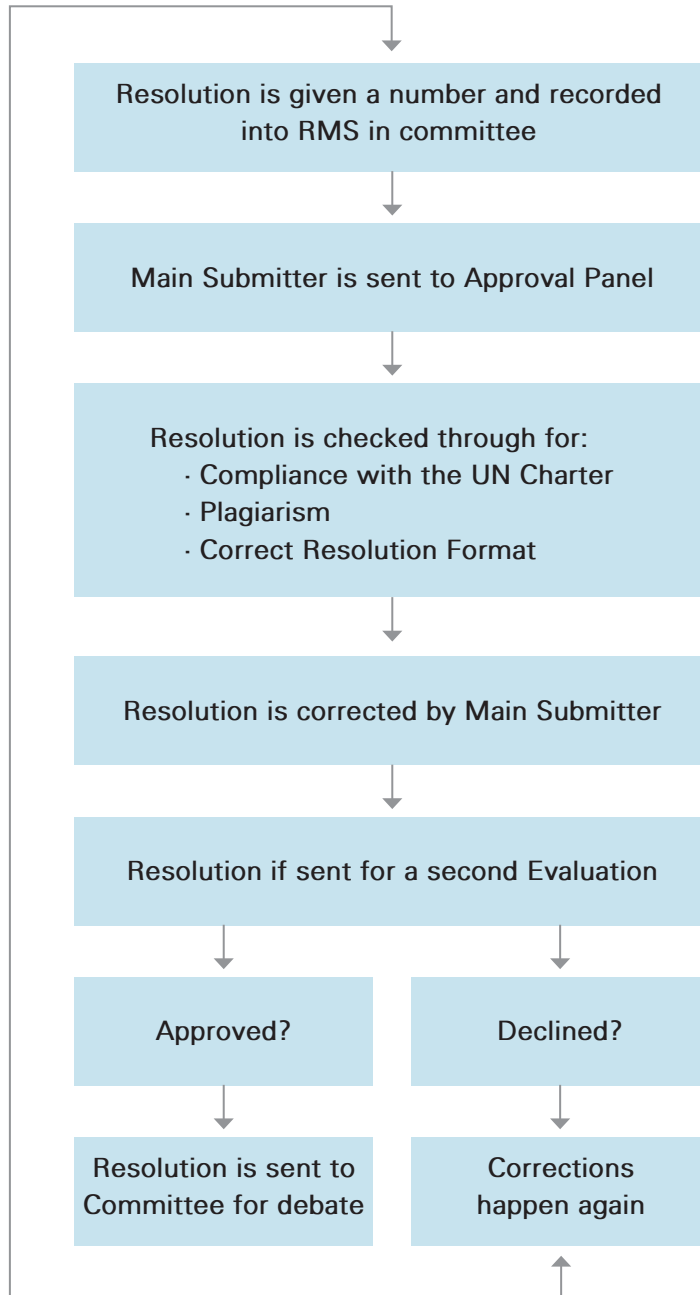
Resolution is given a number and recorded into RMS in committee

Main Submitter is sent to Approval Panel

Resolution is checked through for:
· Compliance with the UN Charter
· Plagiarism
· Correct Resolution Format

Resolution is corrected by Main Submitter

Resolution if sent for a second Evaluation

Approved?

Declined?

Resolution is sent to Committee for debate

Corrections happen again